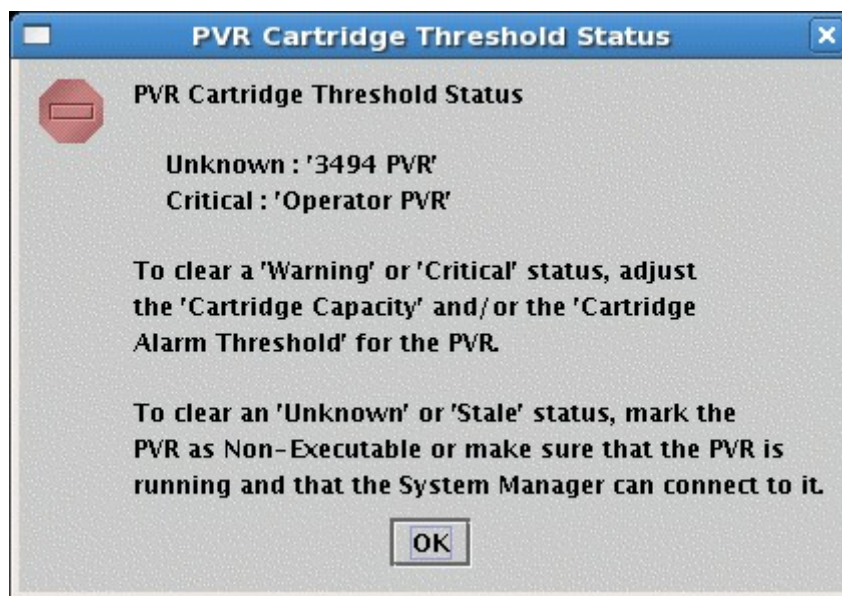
PVR Cartridge Threshold Status

PVR Cartridge Threshold Status

Unknown : '3494 PVR'
Critical : 'Operator PVR'

To clear a 'Warning' or 'Critical' status, adjust the 'Cartridge Capacity' and/or the 'Cartridge Alarm Threshold' for the PVR.

To clear an 'Unknown' or 'Stale' status, mark the PVR as Non-Executable or make sure that the PVR is running and that the System Manager can connect to it.

OK